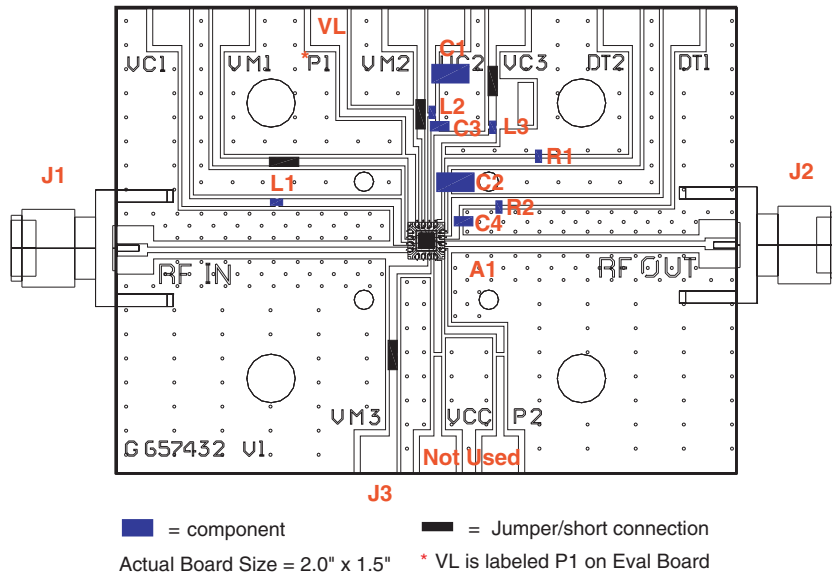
VL

VC1 VM1 * P1 VM2 C1 VC2 VC3 DT2 DT1

L2

C3 L3

R1

J1

L1

C2

J2

R2

C4

RF IN

A1

RF OUT

VM3 VCC P2

G G57432 V1.

Not Used

J3

= component

= Jumper/short connection

Actual Board Size = 2.0" x 1.5"

* VL is labeled P1 on Eval Board